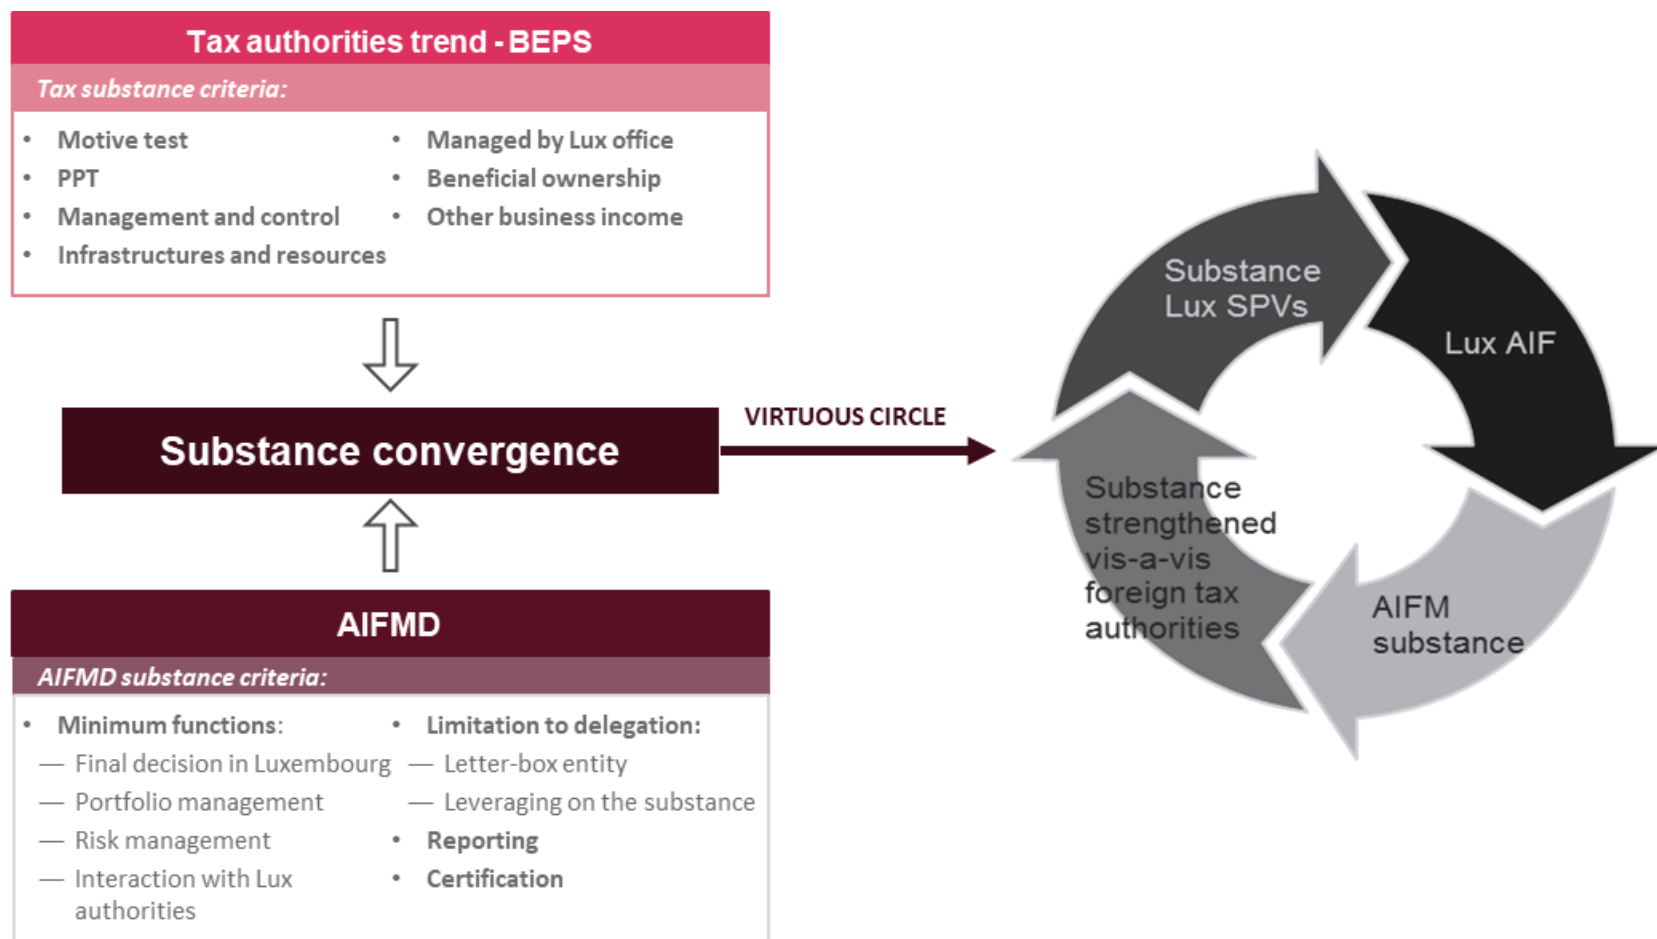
Tax authorities trend - BEPS

Tax substance criteria:

- Motive test
- PPT
- Management and control
- Infrastructures and resources

- Managed by Lux office
- Beneficial ownership
- Other business income

Substance convergence

VIRTUOUS CIRCLE

AIFMD

AIFMD substance criteria:

- Minimum functions:
— Final decision in Luxembourg
— Portfolio management
— Risk management
— Interaction with Lux authorities

- Limitation to delegation:
— Letter-box entity
— Leveraging on the substance
- Reporting
- Certification

Substance Lux SPVs

Lux AIF

AIFM substance

Substance strengthened vis-a-vis foreign tax authorities